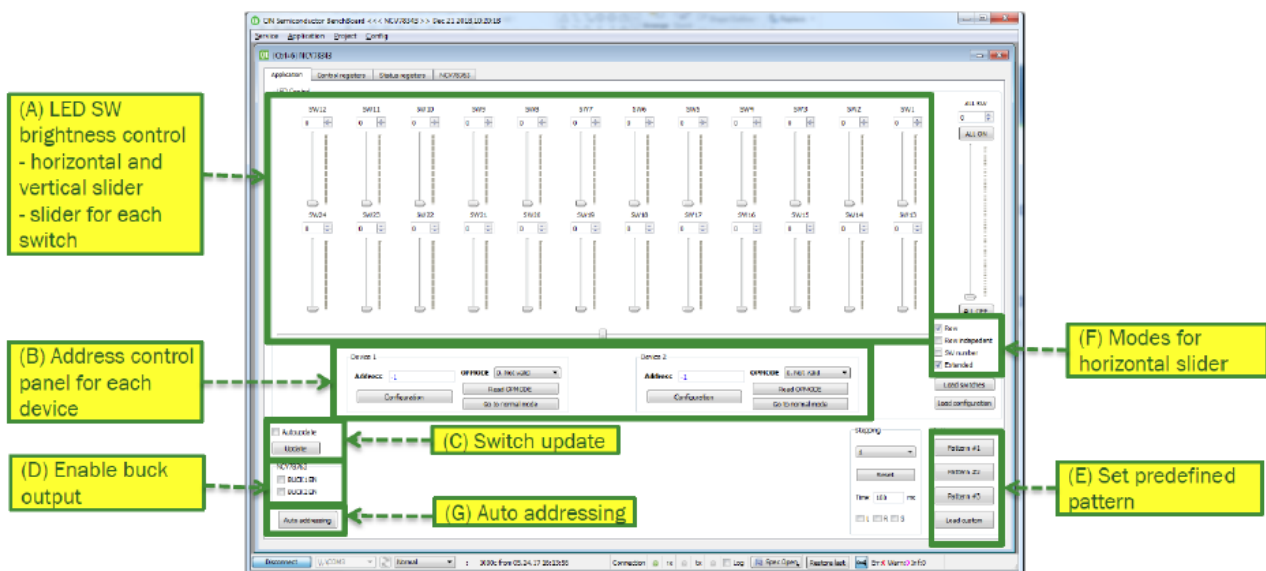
ON Semiconductor BenchBoard <<< NCV78343 >> Dec 21 2018 10:20:18

Service Application Project Config

NCV78343

Application Control registers Status registers NCV78763

LED Control

SW12 SW11 SW10 SW9 SW8 SW7 SW6 SW5 SW4 SW3 SW2 SW1

SW24 SW23 SW22 SW21 SW20 SW19 SW18 SW17 SW16 SW15 SW14 SW13

All SW

ALL ON

ALL OFF

Raw

Raw independent

SW number

Extended

Load switches

Load configuration

Device 1

Address 1

OPMODE

Read OPMODE

Configuration

Go to normal mode

Device 2

Address 1

OPMODE

Read OPMODE

Configuration

Go to normal mode

Autoupdate

Update

NCV78763

BUCK1 EN

BUCK2 EN

Auto addressing

Stepping

Reset

Time 100 ms

Pattern #1

Pattern #2

Pattern #3

Load custom

Disconnect

Normal

Connection

Log

Restore last

(A) LED SW brightness control
- horizontal and vertical slider
- slider for each switch

(B) Address control panel for each device

(C) Switch update

(D) Enable buck output

(G) Auto addressing

(F) Modes for horizontal slider

(E) Set predefined pattern